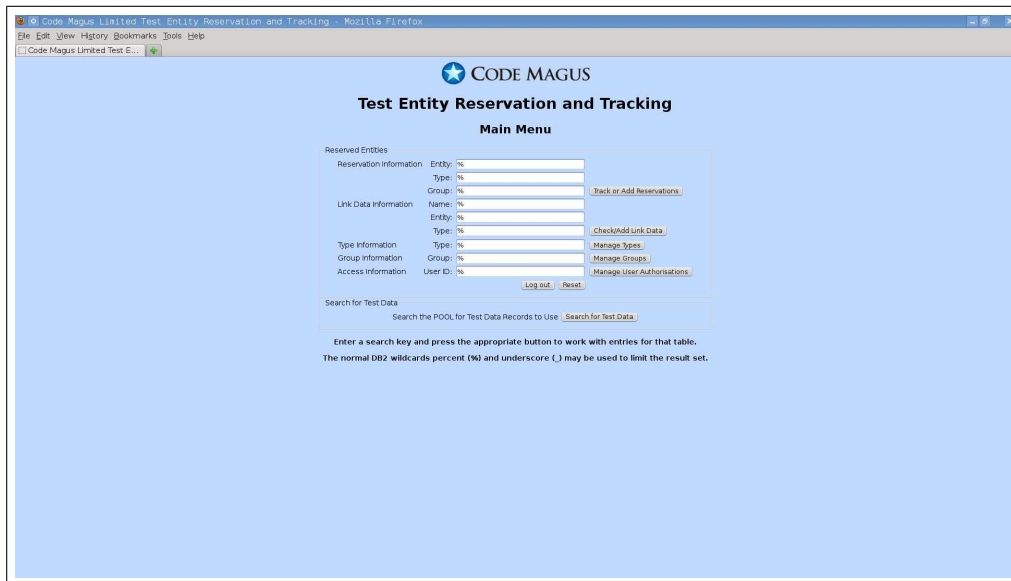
Code Magus Limited Test Entity Reservation and Tracking - Mozilla Firefox

File Edit View History Bookmarks Tools Help

Code Magus Limited Test E...

CODE MAGUS

Test Entity Reservation and Tracking

Main Menu

Reserved Entities

Reservation Information Entity: %
Type: %
Group: % Track or Add Reservations

Link Data Information Name: %
Entity: %
Type: % Check/Add Link Data

Type Information Type: % Manage Types

Group Information Group: % Manage Groups

Access Information User ID: % Manage User Authorisations

Log out Reset

Search for Test Data

Search the POOL for Test Data Records to Use Search for Test Data

Enter a search key and press the appropriate button to work with entries for that table.

The normal DB2 wildcards percent (%) and underscore (_) may be used to limit the result set.